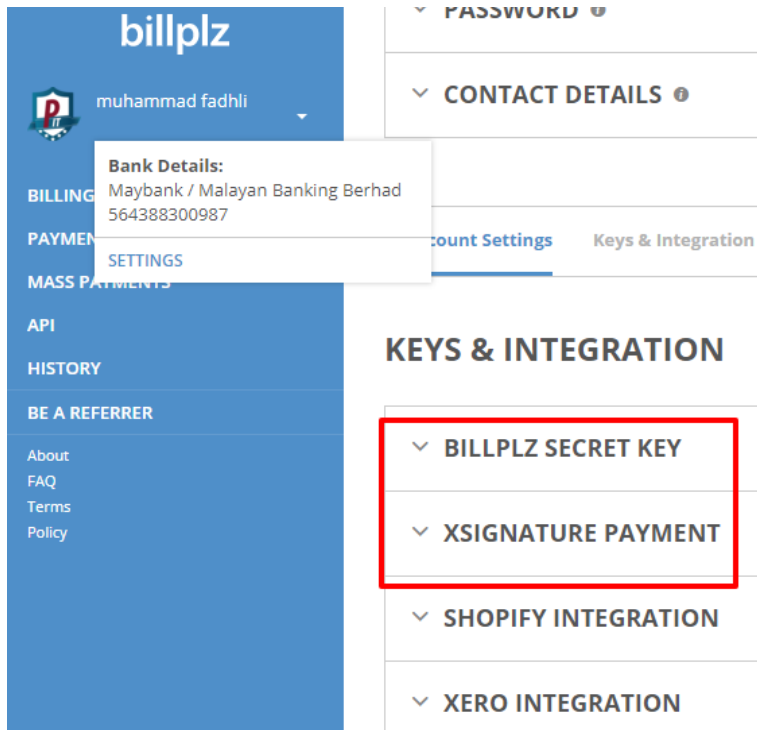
billplz

muhammad fadhli

Bank Details:
Maybank / Malayan Banking Berhad
564388300987

SETTINGS

BILLING
PAYMEN
MASS PAYMENTS
API
HISTORY
BE A REFERRER

About
FAQ
Terms
Policy

PASSWORD

CONTACT DETAILS

count Settings Keys & Integration

KEYS & INTEGRATION

BILLPLZ SECRET KEY

XSIGNATURE PAYMENT

SHOPIFY INTEGRATION

XERO INTEGRATION